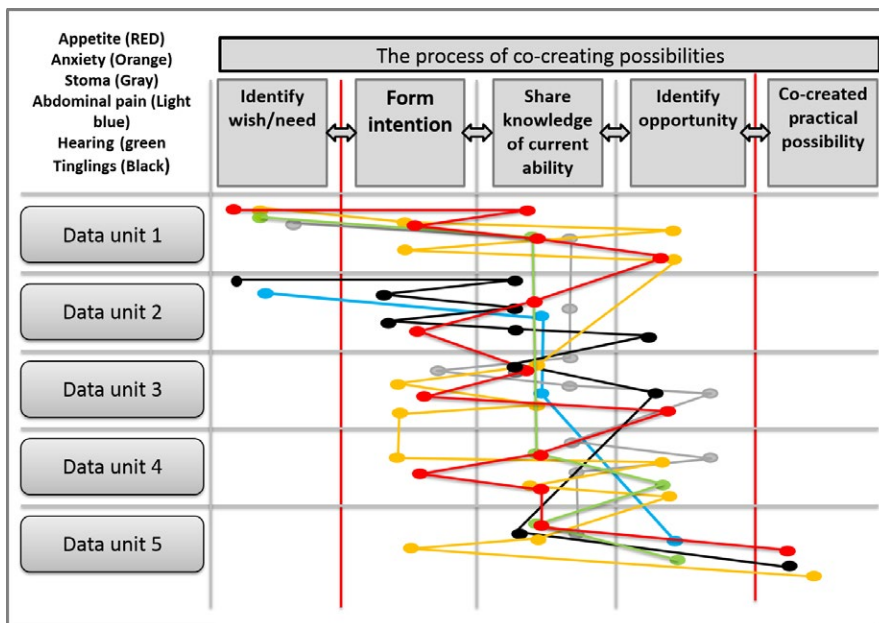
Appetite (RED)
Anxiety (Orange)
Stoma (Gray)
Abdominal pain (Light blue)
Hearing (green
Tinglings (Black)

The process of co-creating possibilities

Identify wish/need

Form intention

Share knowledge of current ability

Identify opportunity

Co-created practical possibility

Data unit 1

Data unit 2

Data unit 3

Data unit 4

Data unit 5